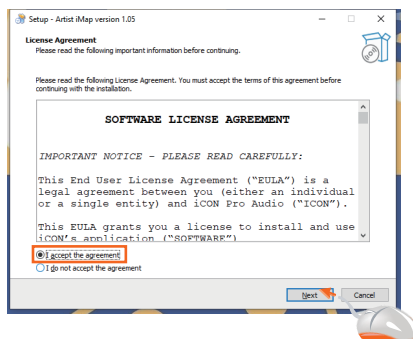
Setup - Artist iMap version 1.05

License Agreement
Please read the following important information before continuing.

Please read the following License Agreement. You must accept the terms of this agreement before continuing with the installation.

SOFTWARE LICENSE AGREEMENT

IMPORTANT NOTICE - PLEASE READ CAREFULLY:

This End User License Agreement ("EULA") is a legal agreement between you (either an individual or a single entity) and iCON Pro Audio ("ICON").

This EULA grants you a license to install and use iCON's application ("SOFTWARE")

I accept the agreement
I do not accept the agreement

Next
Cancel